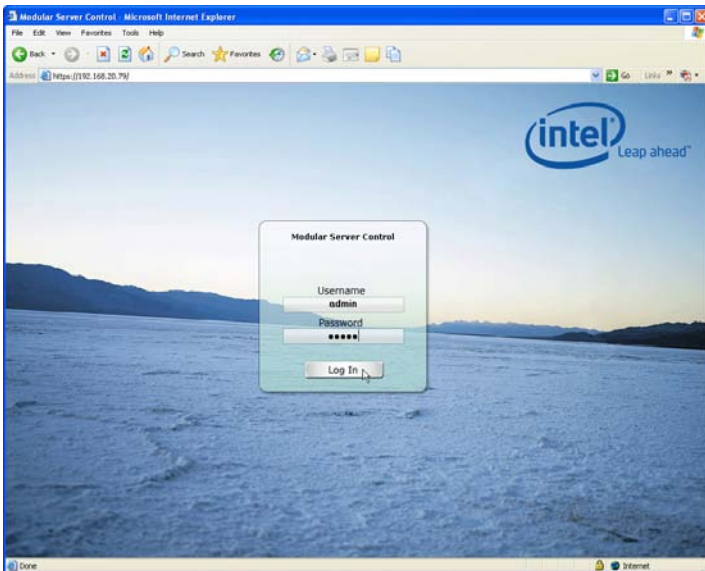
Modular Server Control - Microsoft Internet Explorer

File Edit View Favorites Tools Help

Back Search Favorites

Address https://192.168.20.79/ Go Links »

intel Leap ahead™

Modular Server Control

Username
admin
Password
•••••

Log In

Done Internet